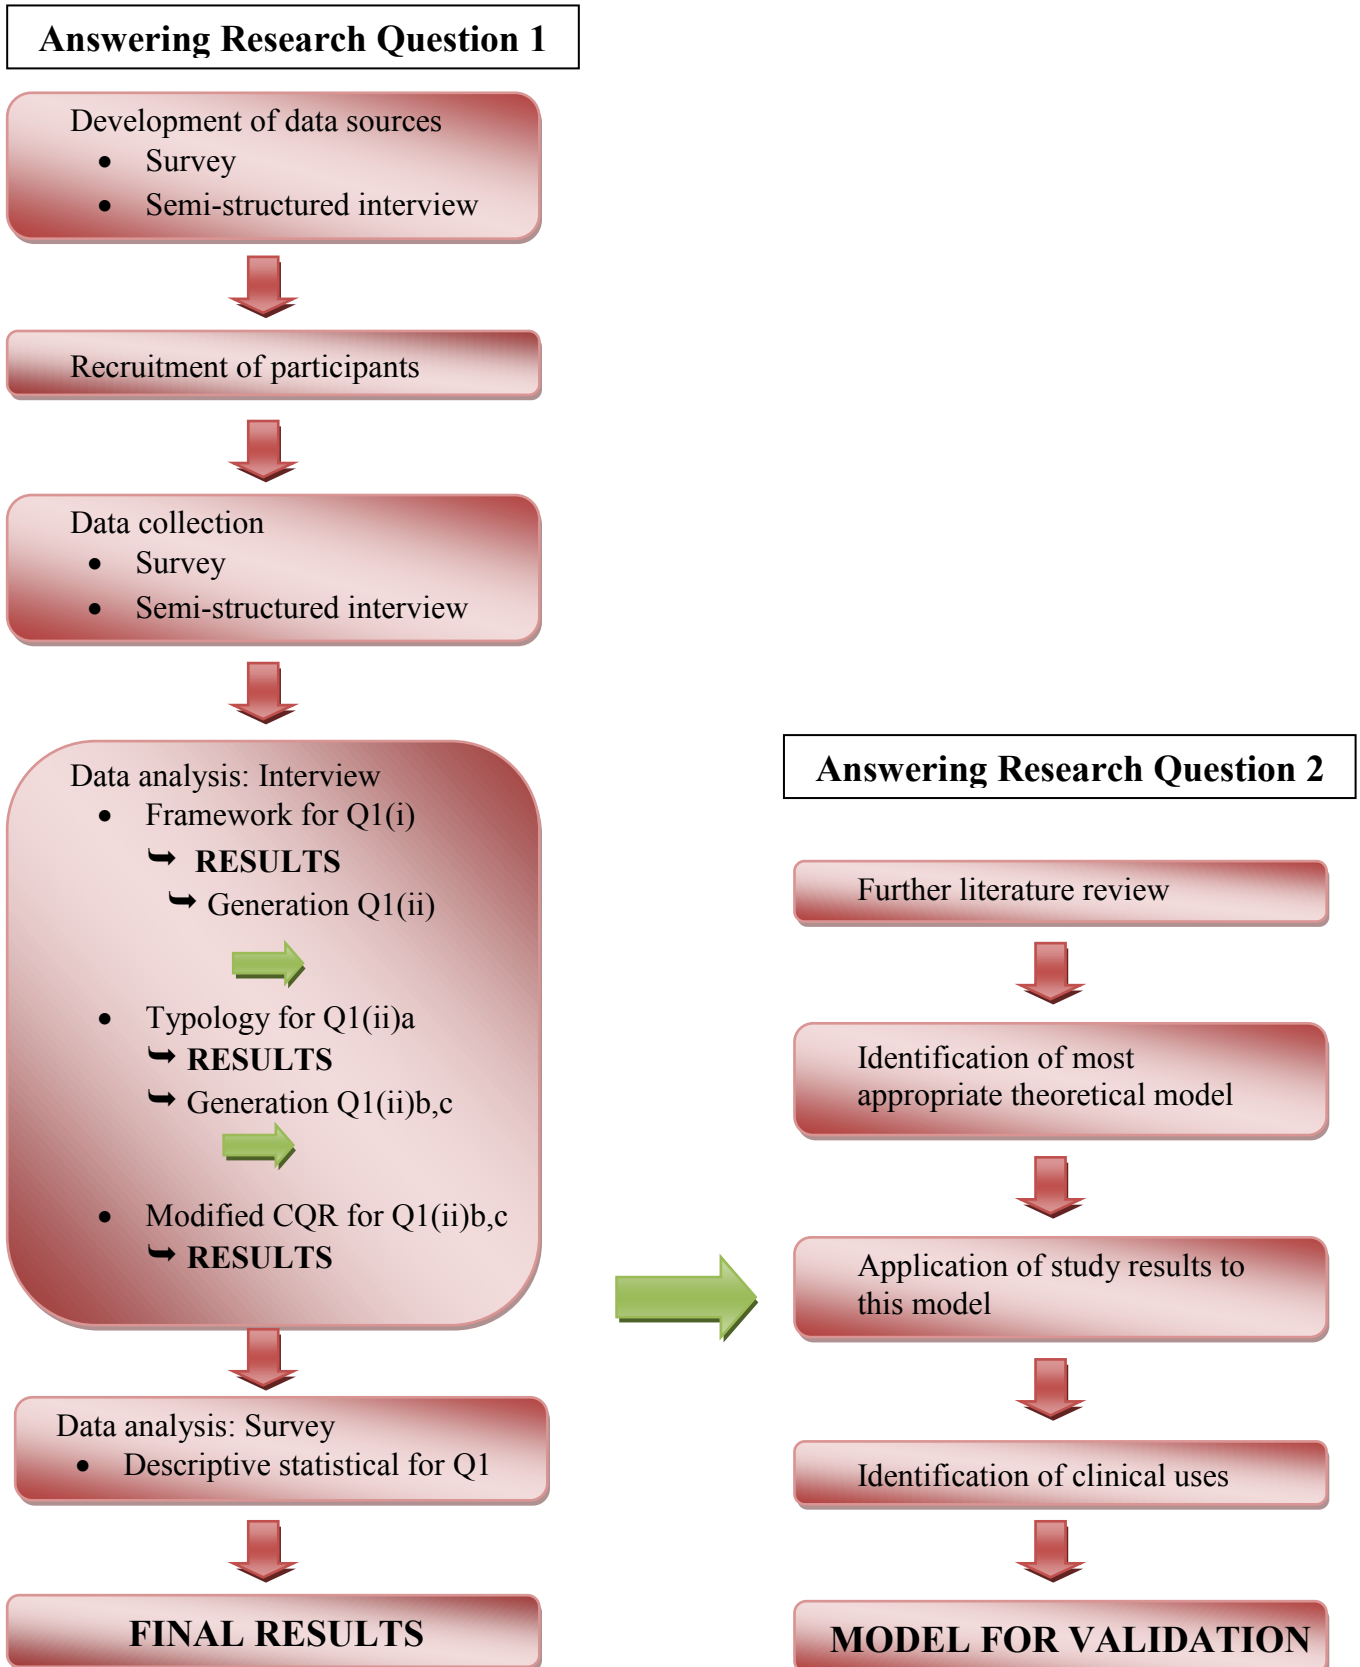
Answering Research Question 1

Development of data sources
- Survey
- Semi-structured interview

Recruitment of participants

Data collection
- Survey
- Semi-structured interview

Data analysis: Interview
- Framework for Q1(i)
  ➥ RESULTS
  ➥ Generation Q1(ii)
- Typology for Q1(ii)a
  ➥ RESULTS
  ➥ Generation Q1(ii)b,c
- Modified CQR for Q1(ii)b,c
  ➥ RESULTS

Data analysis: Survey
- Descriptive statistical for Q1

FINAL RESULTS

Answering Research Question 2

Further literature review

Identification of most appropriate theoretical model

Application of study results to this model

Identification of clinical uses

MODEL FOR VALIDATION